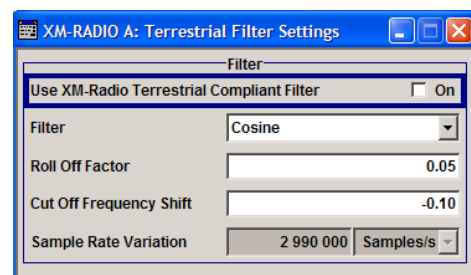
XM-RADIO A: Terrestrial Filter Settings

Filter

Use XM-Radio Terrestrial Compliant Filter On

Filter Cosine

Roll Off Factor 0.05

Cut Off Frequency Shift -0.10

Sample Rate Variation 2 990 000 Samples/s